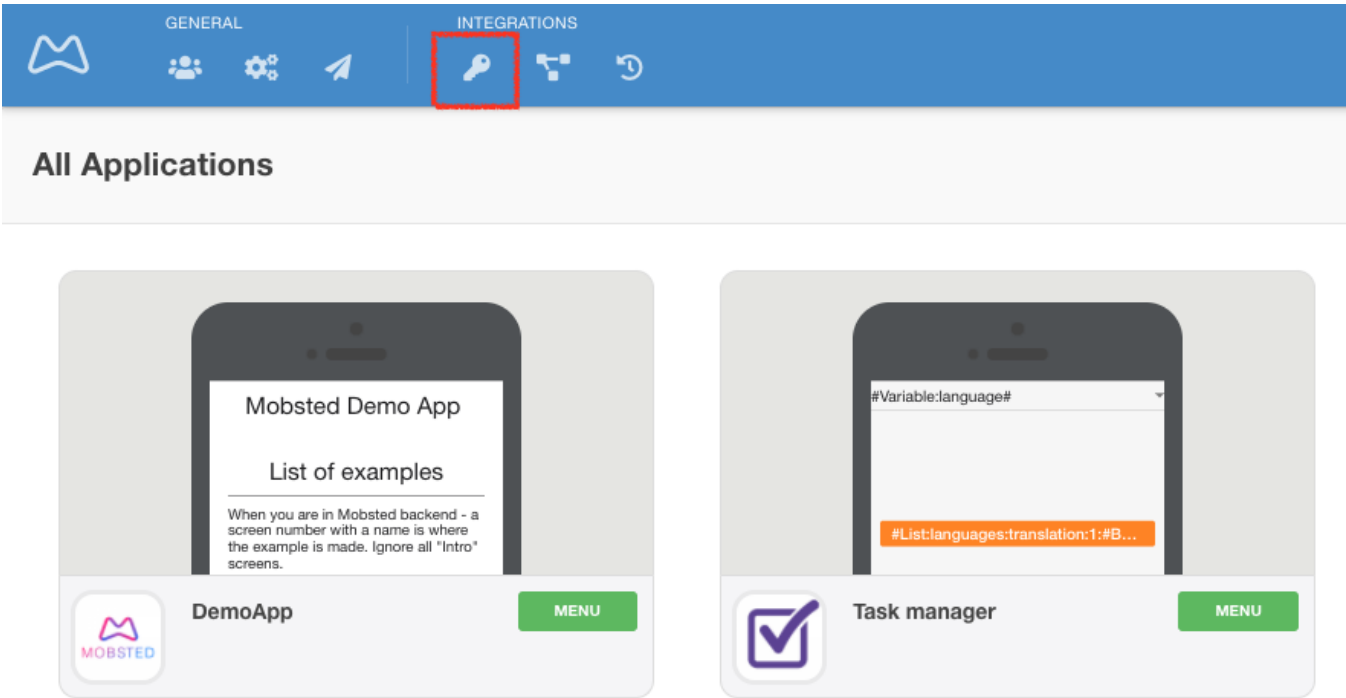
GENERAL

INTEGRATIONS

All Applications

Mobsted Demo App

List of examples

When you are in Mobsted backend - a screen number with a name is where the example is made. Ignore all "Intro" screens.

MOBSTED

DemoApp

MENU

#Variable:language#

#List:languages:translation:1:#B...

Task manager

MENU